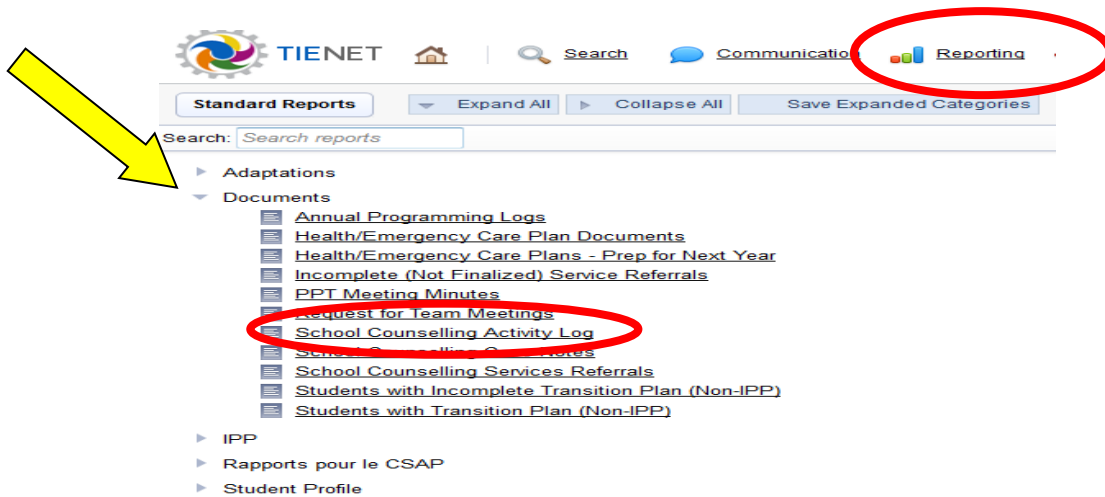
TIENET Search Communication Reporting

Standard Reports Expand All Collapse All Save Expanded Categories

Search: Search reports

Adaptations

Documents

Annual Programming Logs

Health/Emergency Care Plan Documents

Health/Emergency Care Plans - Prep for Next Year

Incomplete (Not Finalized) Service Referrals

PPT Meeting Minutes

Request for Team Meetings

School Counselling Activity Log

School Counselling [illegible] Notes

School Counselling Services Referrals

Students with Incomplete Transition Plan (Non-IPP)

Students with Transition Plan (Non-IPP)

IPP

Rapports pour le CSAP

Student Profile